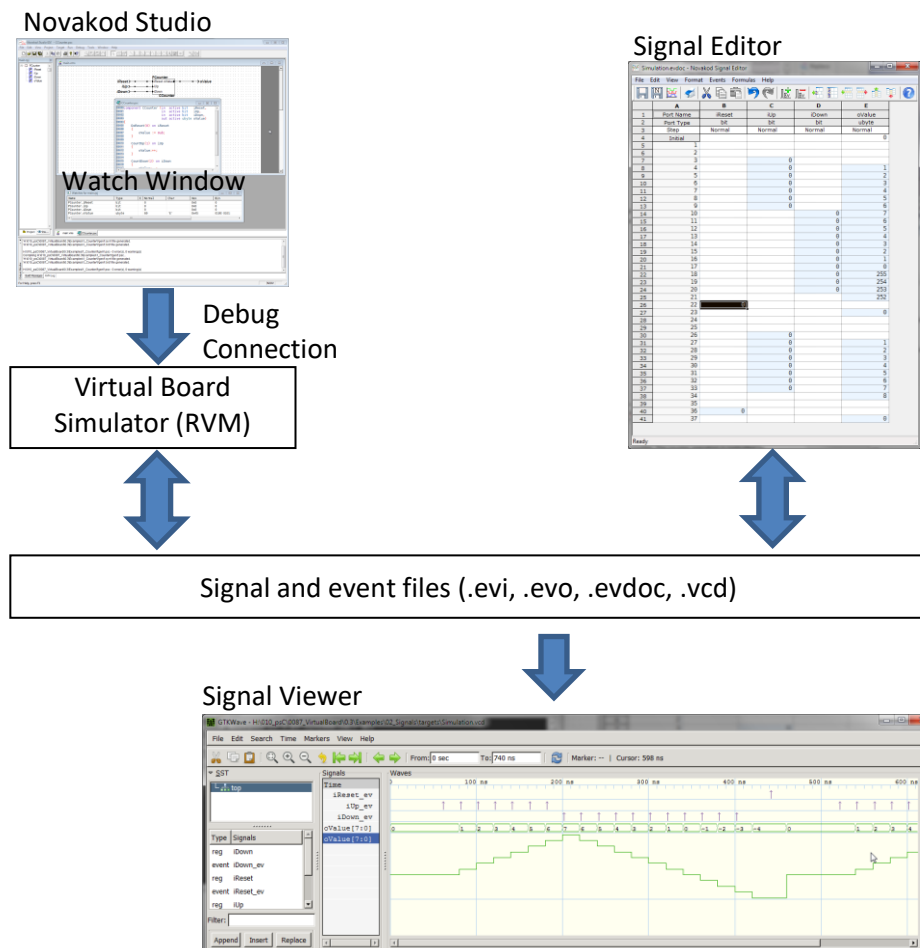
Novakod Studio

Watch Window

Signal Editor

Simulation.evdoc - Novakod Signal Editor

File Edit View Format Events Formulas Help

| | A | B | C | D | E |
|---|---|---|---|---|---|
| 1 | Port Name | iReset | iUp | iDown | oValue |
| 2 | Port Type | bit | bit | bit | ubyte |
| 3 | Step | Normal | Normal | Normal | Normal |
| 4 | Initial | | | | 0 |
| 5 | 1 | | | | |
| 6 | 2 | | | | |
| 7 | 3 | | 0 | | |
| 8 | 4 | | 0 | | 1 |
| 9 | 5 | | 0 | | 2 |
| 10 | 6 | | 0 | | 3 |
| 11 | 7 | | 0 | | 4 |
| 12 | 8 | | 0 | | 5 |
| 13 | 9 | | 0 | | 6 |
| 14 | 10 | | | 0 | 7 |
| 15 | 11 | | | 0 | 6 |
| 16 | 12 | | | 0 | 5 |
| 17 | 13 | | | 0 | 4 |
| 18 | 14 | | | 0 | 3 |
| 19 | 15 | | | 0 | 2 |
| 20 | 16 | | | 0 | 1 |
| 21 | 17 | | | 0 | 0 |
| 22 | 18 | | | 0 | 255 |
| 23 | 19 | | | 0 | 254 |
| 24 | 20 | | | 0 | 253 |
| 25 | 21 | | | | 252 |
| 26 | 22 | | | | |
| 27 | 23 | | | | 0 |
| 28 | 24 | | | | |
| 29 | 25 | | | | |
| 30 | 26 | | 0 | | |
| 31 | 27 | | 0 | | 1 |
| 32 | 28 | | 0 | | 2 |
| 33 | 29 | | 0 | | 3 |
| 34 | 30 | | 0 | | 4 |
| 35 | 31 | | 0 | | 5 |
| 36 | 32 | | 0 | | 6 |
| 37 | 33 | | 0 | | 7 |
| 38 | 34 | | | | 8 |
| 39 | 35 | | | | |
| 40 | 36 | 0 | | | |
| 41 | 37 | | | | 0 |

Ready

Debug Connection

Virtual Board Simulator (RVM)

Signal and event files (.evi, .evo, .evdoc, .vcd)

Signal Viewer

GTKWave - H:\010_puC\0087_VirtualBoard\0.3\Examples\02_Signals\targets\Simulation.vcd

File Edit Search Time Markers View Help

From: 0 sec To: 740 ns Marker: -- | Cursor: 598 ns

SST
top

Type Signals
reg iDown
event iDown_ev
reg iReset
event iReset_ev
reg iUp

Filter:
Append Insert Replace

Signals
Time
iReset_ev
iUp_ev
iDown_ev
oValue[7:0]
oValue[7:0]

Waves
100 ns 200 ns 300 ns 400 ns 500 ns 600 ns
0 1 2 3 4 5 6 7 6 5 4 3 2 1 0 -1 -2 -3 -4 0 1 2 3 4